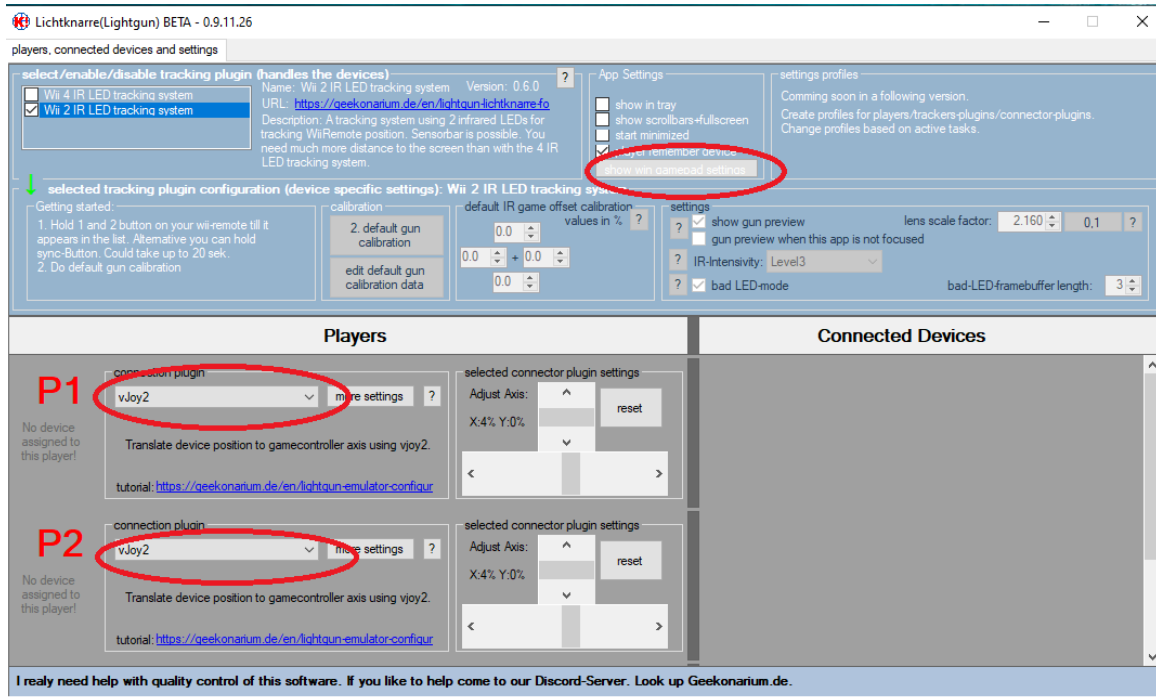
Lichtknarre(Lightgun) BETA - 0.9.11.26

players, connected devices and settings

select/enable/disable tracking plugin (handles the devices)

Wii 4 IR LED tracking system
Wii 2 IR LED tracking system

Name: Wii 2 IR LED tracking system Version: 0.6.0
URL: https://geekonarium.de/en/lightgun-lichtknarre-fo
Description: A tracking system using 2 infrared LEDs for tracking WiiRemote position. Sensorbar is possible. You need much more distance to the screen than with the 4 IR LED tracking system.

?

App Settings
show in tray
show scrollbars+fullscreen
start minimized
player remember device
show win gamepad settings

settings profiles
Comming soon in a following version.
Create profiles for players/trackers-plugins/connector-plugins.
Change profiles based on active tasks.

selected tracking plugin configuration (device specific settings): Wii 2 IR LED tracking system

Getting started:
1. Hold 1 and 2 button on your wii-remote till it appears in the list. Alternative you can hold sync-Button. Could take up to 20 sek.
2. Do default gun calibration

calibration
2. default gun calibration
edit default gun calibration data

default IR game offset calibration values in %
?
0.0
0.0 + 0.0
0.0

settings
? show gun preview
gun preview when this app is not focused
lens scale factor: 2.160 0,1 ?
? IR-Intensivity: Level3
? bad LED-mode
bad-LED-framebuffer length: 3

Players

Connected Devices

P1
No device assigned to this player!
connection plugin
vJoy2
more settings ?
Translate device position to gamecontroller axis using vjoy2.
tutorial: https://geekonarium.de/en/lightgun-emulator-configur
selected connector plugin settings
Adjust Axis:
X:4% Y:0%
reset

P2
No device assigned to this player!
connection plugin
vJoy2
more settings ?
Translate device position to gamecontroller axis using vjoy2.
tutorial: https://geekonarium.de/en/lightgun-emulator-configur
selected connector plugin settings
Adjust Axis:
X:4% Y:0%
reset

I realy need help with quality control of this software. If you like to help come to our Discord-Server. Look up Geekonarium.de.